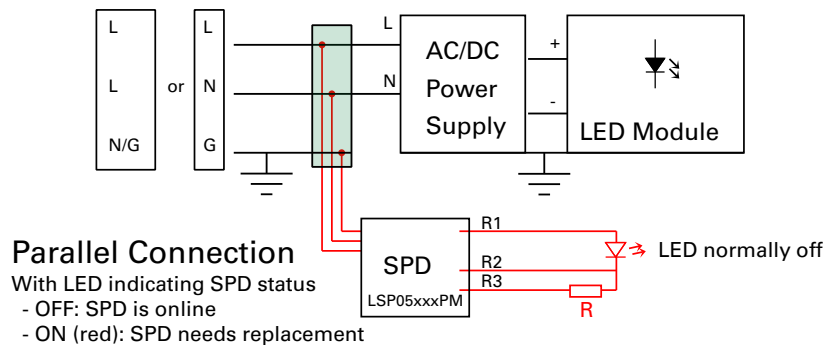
L
L
N/G
or
L
N
G
L
N
AC/DC
Power
Supply
+
-
LED Module
R1
R2
R3
SPD
LSP05xxxPM
R
LED normally off

Parallel Connection
With LED indicating SPD status
- OFF: SPD is online
- ON (red): SPD needs replacement